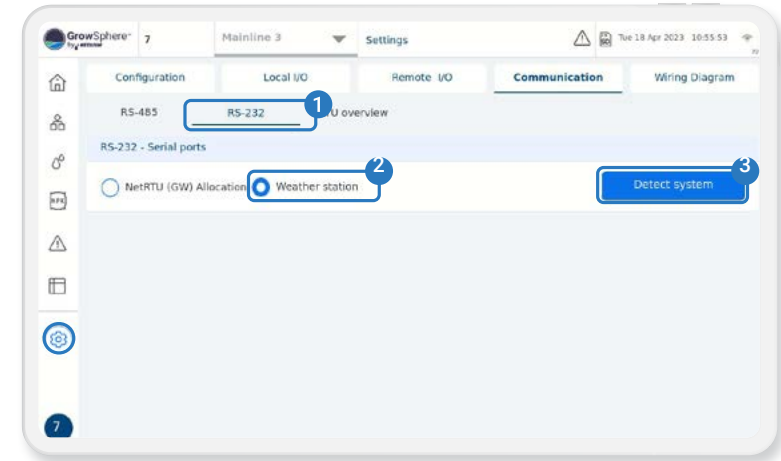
GrowSphere™ by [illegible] 7 Mainline 3 Settings Tue 18 Apr 2023 10:55:53

Configuration Local I/O Remote I/O Communication Wiring Diagram

RS-485 RS-232 1 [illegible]U overview

RS-232 - Serial ports

NetRTU (GW) Allocation 2 Weather station

3 Detect system

7